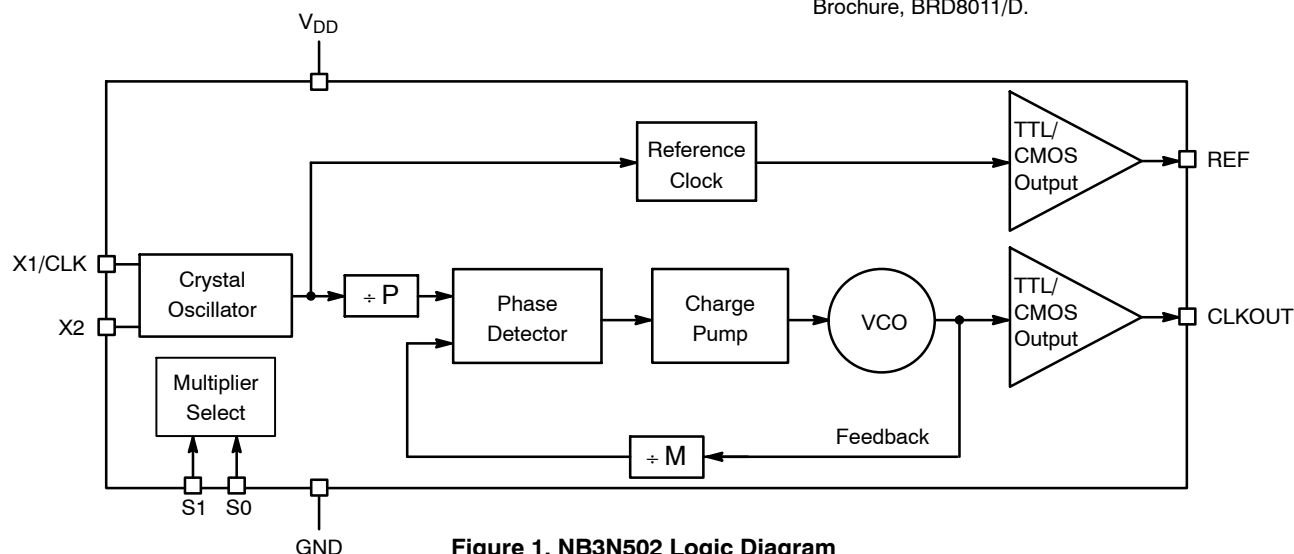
Brochure, BRD8011/D.

$V_{DD}$

Reference Clock

TTL/ CMOS Output

REF

X1/CLK

X2

Crystal Oscillator

÷ P

Phase Detector

Charge Pump

VCO

TTL/ CMOS Output

CLKOUT

Multiplier Select

Feedback

÷ M

S1

S0

GND

Figure 1. NB3N502 Logic Diagram